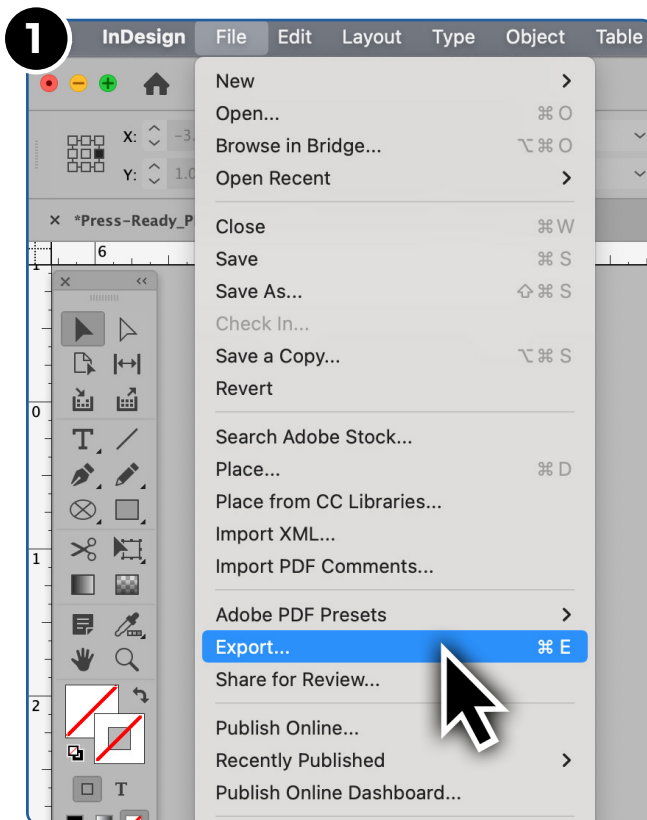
1

InDesign File Edit Layout Type Object Table

X: -3.
Y: 1.0

× *Press-Ready_P

6

0
1
2

New >
Open... ⌘O
Browse in Bridge... ⌥⌘O
Open Recent >

Close ⌘W
Save ⌘S
Save As... ⇧⌘S
Check In...
Save a Copy... ⌥⌘S
Revert

Search Adobe Stock...
Place... ⌘D
Place from CC Libraries...
Import XML...
Import PDF Comments...

Adobe PDF Presets >
Export... ⌘E
Share for Review...

Publish Online...
Recently Published >
Publish Online Dashboard...